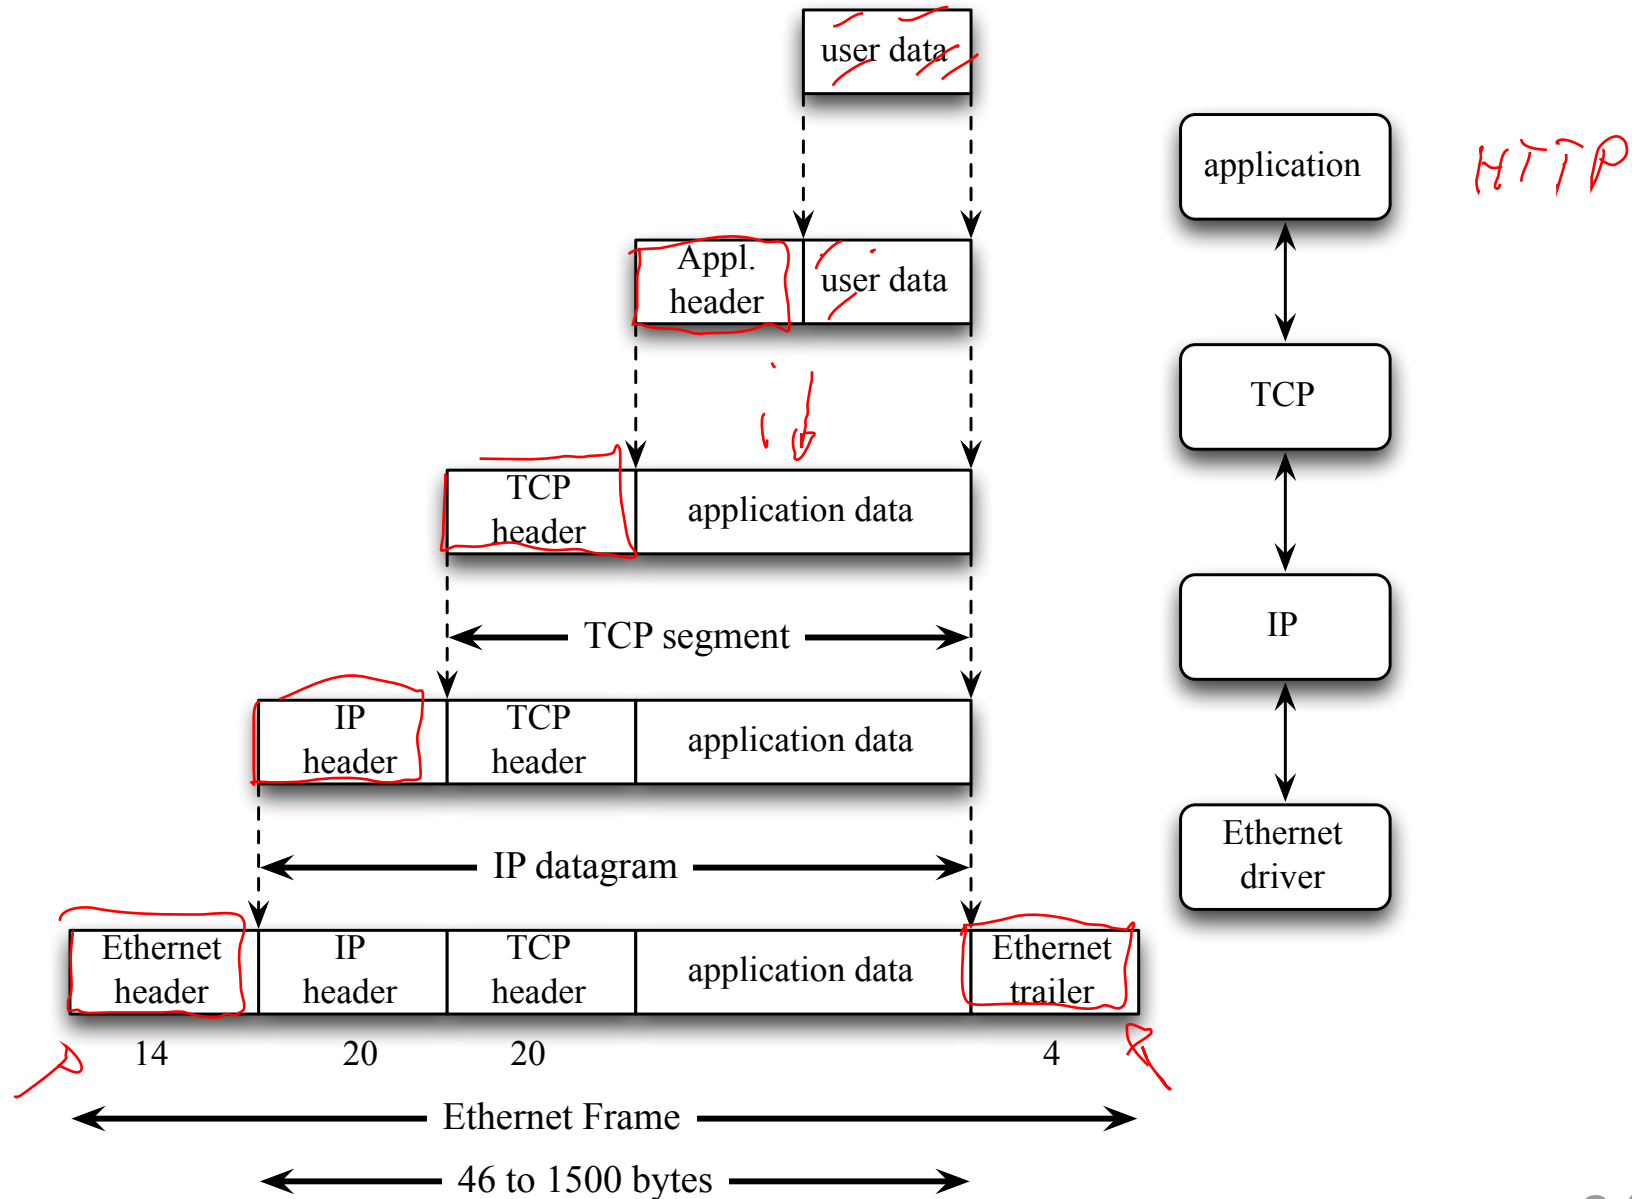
user data

application

HTTP

Appl. header

user data

TCP

TCP header

application data

TCP segment

IP

IP header

TCP header

application data

IP datagram

Ethernet driver

Ethernet header

IP header

TCP header

application data

Ethernet trailer

14

20

20

4

Ethernet Frame

46 to 1500 bytes